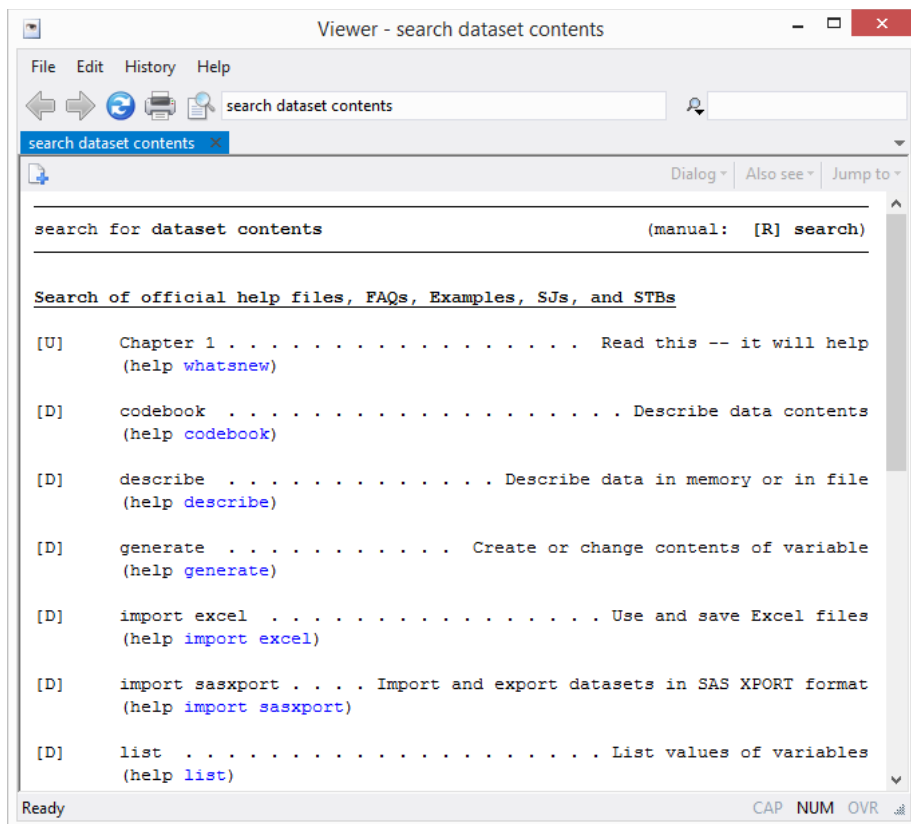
Viewer - search dataset contents

File Edit History Help

search dataset contents

search dataset contents

Dialog Also see Jump to

search for dataset contents (manual: [R] search)

Search of official help files, FAQs, Examples, SJs, and STBs

[U] Chapter 1 . . . . . . . . . . . . . . . . . Read this -- it will help
(help whatsnew)

[D] codebook . . . . . . . . . . . . . . . . . . Describe data contents
(help codebook)

[D] describe . . . . . . . . . . . . . Describe data in memory or in file
(help describe)

[D] generate . . . . . . . . . . . Create or change contents of variable
(help generate)

[D] import excel . . . . . . . . . . . . . . . . . Use and save Excel files
(help import excel)

[D] import sasxport . . . . Import and export datasets in SAS XPORT format
(help import sasxport)

[D] list . . . . . . . . . . . . . . . . . . . . List values of variables
(help list)

Ready CAP NUM OVR